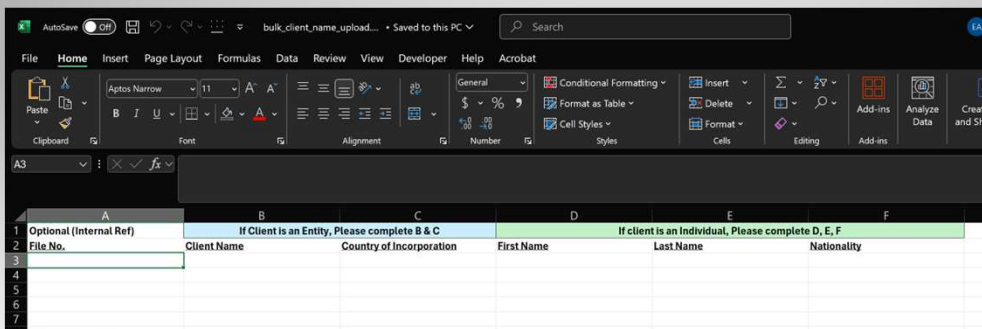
AutoSave Off bulk_client_name_upload.... • Saved to this PC
Search
EA

File Home Insert Page Layout Formulas Data Review View Developer Help Acrobat

Paste
Clipboard
Aptos Narrow 11 A A
B I U
Font
Alignment
General
$ % 9
.00 .00
Number
Conditional Formatting
Format as Table
Cell Styles
Styles
Insert
Delete
Format
Cells
Editing
Add-ins
Add-ins
Analyze Data
Crea and Sh

A3 fx

| | A | B | C | D | E | F |
|---|---|---|---|---|---|---|
| 1 | Optional (Internal Ref) | If Client is an Entity, Please complete B & C | | If client is an Individual, Please complete D, E, F | | |
| 2 | File No. | Client Name | Country of Incorporation | First Name | Last Name | Nationality |
| 3 | | | | | | |
| 4 | | | | | | |
| 5 | | | | | | |
| 6 | | | | | | |
| 7 | | | | | | |